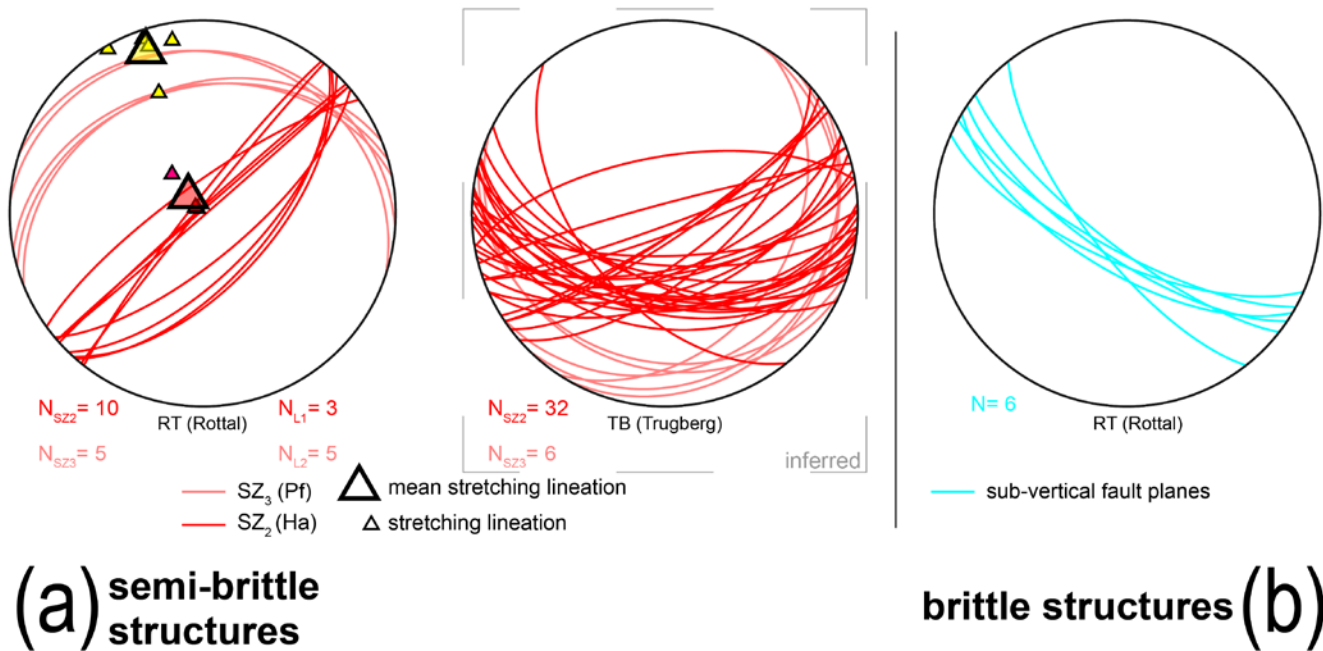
$N_{SZ2}$ = 10

RT (Rottal)

$N_{L1}$ = 3

$N_{SZ3}$ = 5

$N_{L2}$ = 5

$N_{SZ2}$ = 32

TB (Trugberg)

$N_{SZ3}$ = 6

inferred

N= 6

RT (Rottal)

$SZ_3$ (Pf)

$SZ_2$ (Ha)

mean stretching lineation

stretching lineation

sub-vertical fault planes

(a) semi-brittle structures

brittle structures (b)